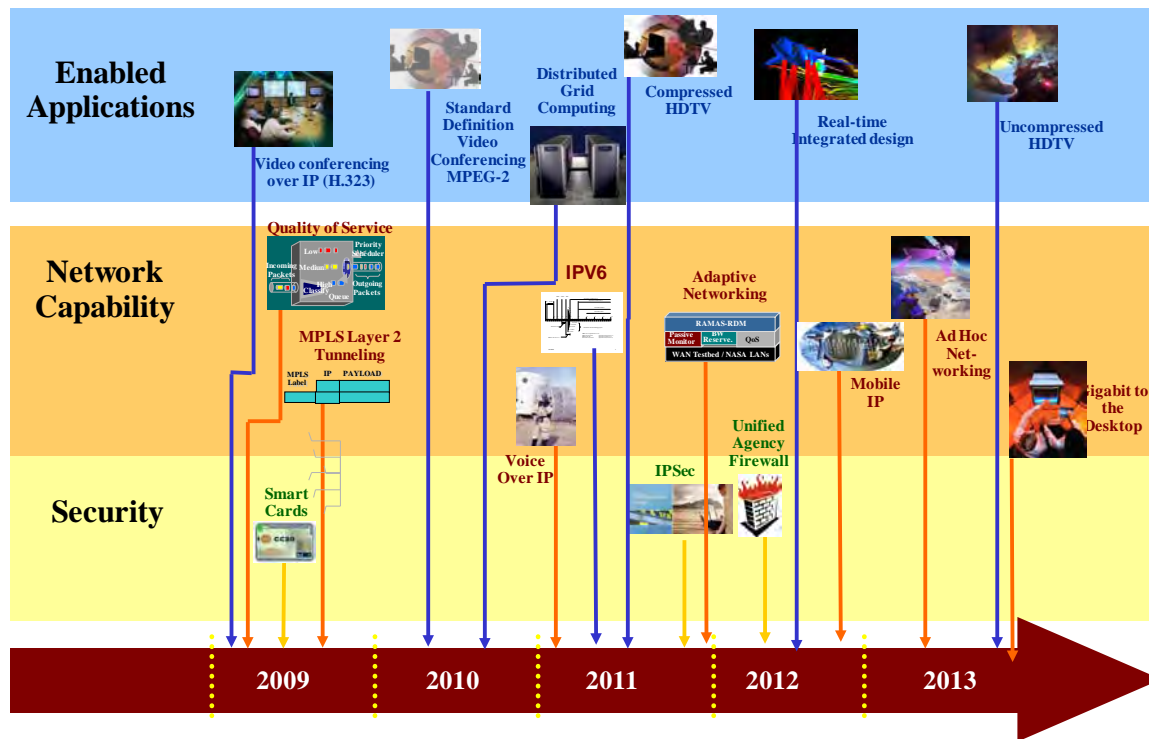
Enabled Applications

Video conferencing over IP (H.323)

Standard Definition Video Conferencing MPEG-2

Distributed Grid Computing

Compressed HDTV

Real-time Integrated design

Uncompressed HDTV

Network Capability

Quality of Service

Low

Priority Scheduler

Incoming Packets

Medium

High

Classify

Queue

Outgoing Packets

MPLS Layer 2 Tunneling

MPLS Label

IP

PAYLOAD

IPV6

Adaptive Networking

RAMAS-RDM

Passive Monitor

BW Reserve.

QoS

WAN Testbed / NASA LANs

Mobile IP

Ad Hoc Net-working

Gigabit to the Desktop

Security

Smart Cards

CC30

Voice Over IP

IPSec

Unified Agency Firewall

2009

2010

2011

2012

2013